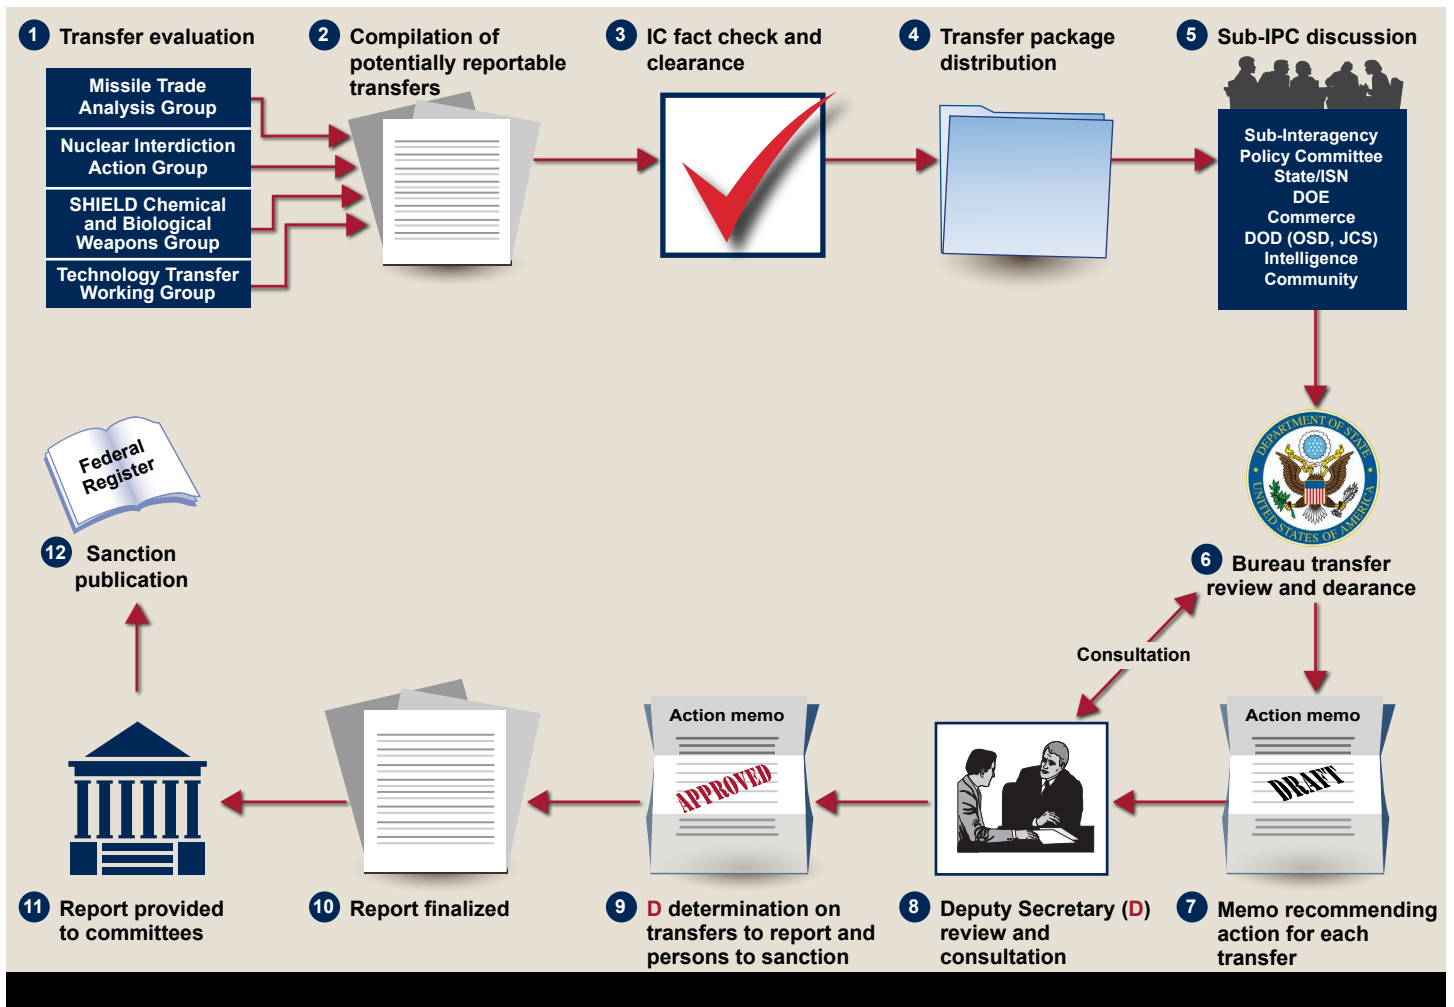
1 Transfer evaluation

Missile Trade Analysis Group

Nuclear Interdiction Action Group

SHIELD Chemical and Biological Weapons Group

Technology Transfer Working Group

2 Compilation of potentially reportable transfers

3 IC fact check and clearance

4 Transfer package distribution

5 Sub-IPC discussion

Sub-Interagency Policy Committee
State/ISN
DOE
Commerce
DOD (OSD, JCS)
Intelligence Community

DEPARTMENT OF STATE
UNITED STATES OF AMERICA

6 Bureau transfer review and dearance

Consultation

Action memo
DRAFT

7 Memo recommending action for each transfer

8 Deputy Secretary (D) review and consultation

Action memo
APPROVED

9 D determination on transfers to report and persons to sanction

10 Report finalized

11 Report provided to committees

12 Sanction publication

Federal Register